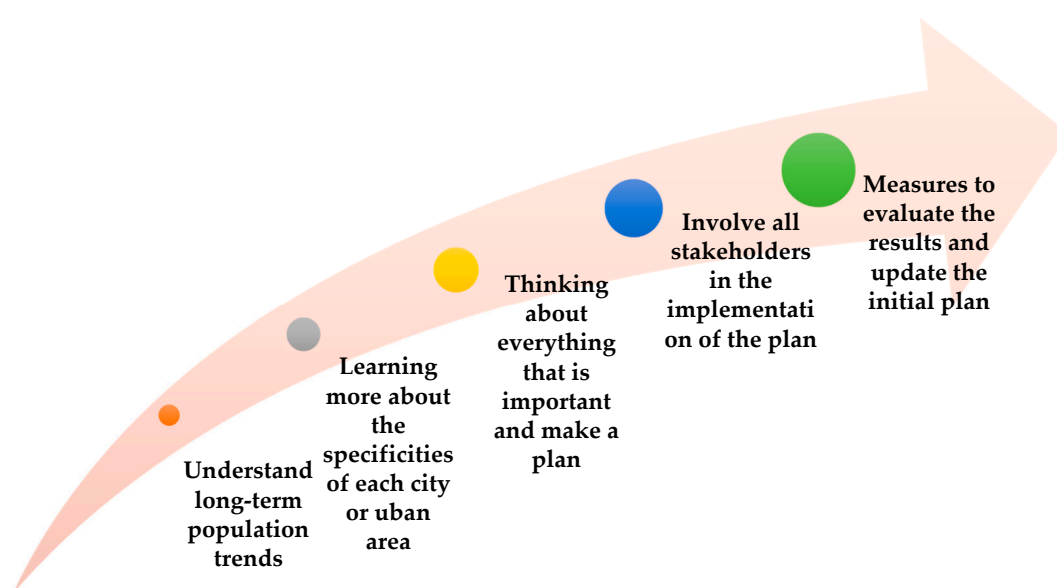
Understand long-term population trends

Learning more about the specificities of each city or uban area

Thinking about everything that is important and make a plan

Involve all stakeholders in the implementati on of the plan

Measures to evaluate the results and update the initial plan